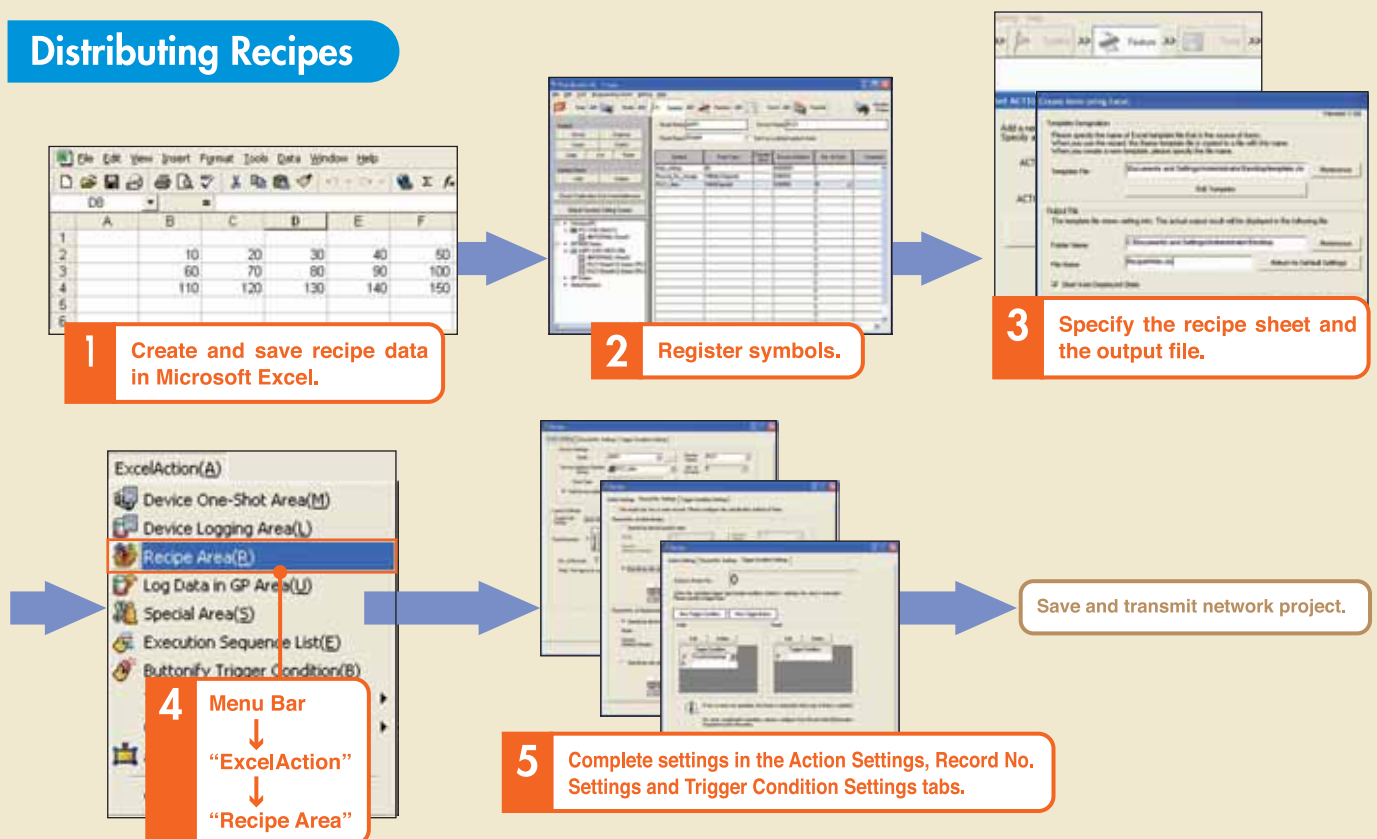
Distributing Recipes

File Edit View Insert Format Tools Data Window Help

D8

| | A | B | C | D | E | F |
|---|---|---|---|---|---|---|
| 1 | | | | | | |
| 2 | | 10 | 20 | 30 | 40 | 50 |
| 3 | | 60 | 70 | 80 | 90 | 100 |
| 4 | | 110 | 120 | 130 | 140 | 150 |
| 5 | | | | | | |
| 6 | | | | | | |

1 Create and save recipe data in Microsoft Excel.

2 Register symbols.

3 Specify the recipe sheet and the output file.

ExcelAction(A)
Device One-Shot Area(M)
Device Logging Area(L)
Recipe Area(R)
Log Data in GP Area(U)
Special Area(S)
Execution Sequence List(E)
Buttonify Trigger Condition(B)

4 Menu Bar
↓
“ExcelAction”
↓
“Recipe Area”

5 Complete settings in the Action Settings, Record No. Settings and Trigger Condition Settings tabs.

Save and transmit network project.